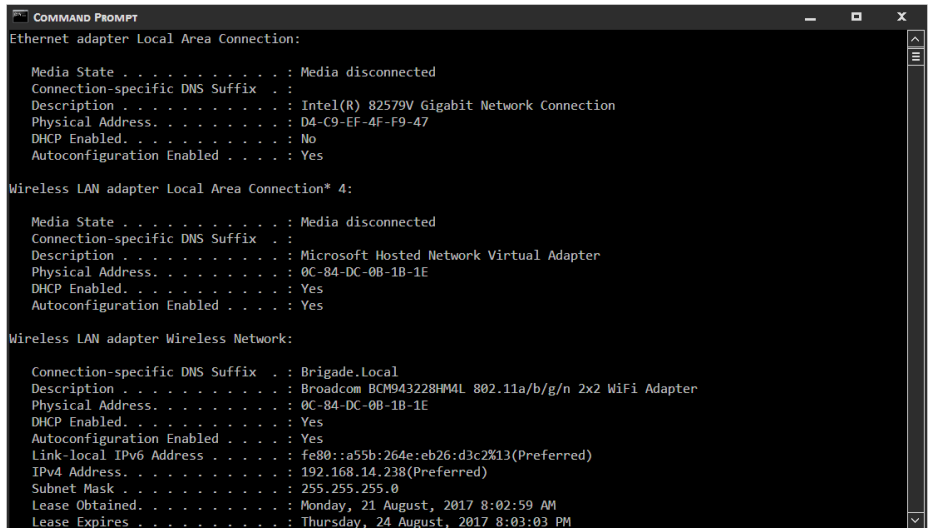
COMMAND PROMPT

Ethernet adapter Local Area Connection:

Media State . . . . . . . . . . . : Media disconnected
Connection-specific DNS Suffix . :
Description . . . . . . . . . . . : Intel(R) 82579V Gigabit Network Connection
Physical Address. . . . . . . . . : D4-C9-EF-4F-F9-47
DHCP Enabled. . . . . . . . . . . : No
Autoconfiguration Enabled . . . . : Yes

Wireless LAN adapter Local Area Connection* 4:

Media State . . . . . . . . . . . : Media disconnected
Connection-specific DNS Suffix . :
Description . . . . . . . . . . . : Microsoft Hosted Network Virtual Adapter
Physical Address. . . . . . . . . : 0C-84-DC-0B-1B-1E
DHCP Enabled. . . . . . . . . . . : Yes
Autoconfiguration Enabled . . . . : Yes

Wireless LAN adapter Wireless Network:

Connection-specific DNS Suffix . : Brigade.Local
Description . . . . . . . . . . . : Broadcom BCM943228HM4L 802.11a/b/g/n 2x2 WiFi Adapter
Physical Address. . . . . . . . . : 0C-84-DC-0B-1B-1E
DHCP Enabled. . . . . . . . . . . : Yes
Autoconfiguration Enabled . . . . : Yes
Link-local IPv6 Address . . . . . : fe80::a55b:264e:eb26:d3c2%13(Preferred)
IPv4 Address. . . . . . . . . . . : 192.168.14.238(Preferred)
Subnet Mask . . . . . . . . . . . : 255.255.255.0
Lease Obtained. . . . . . . . . . : Monday, 21 August, 2017 8:02:59 AM
Lease Expires . . . . . . . . . . : Thursday, 24 August, 2017 8:03:03 PM